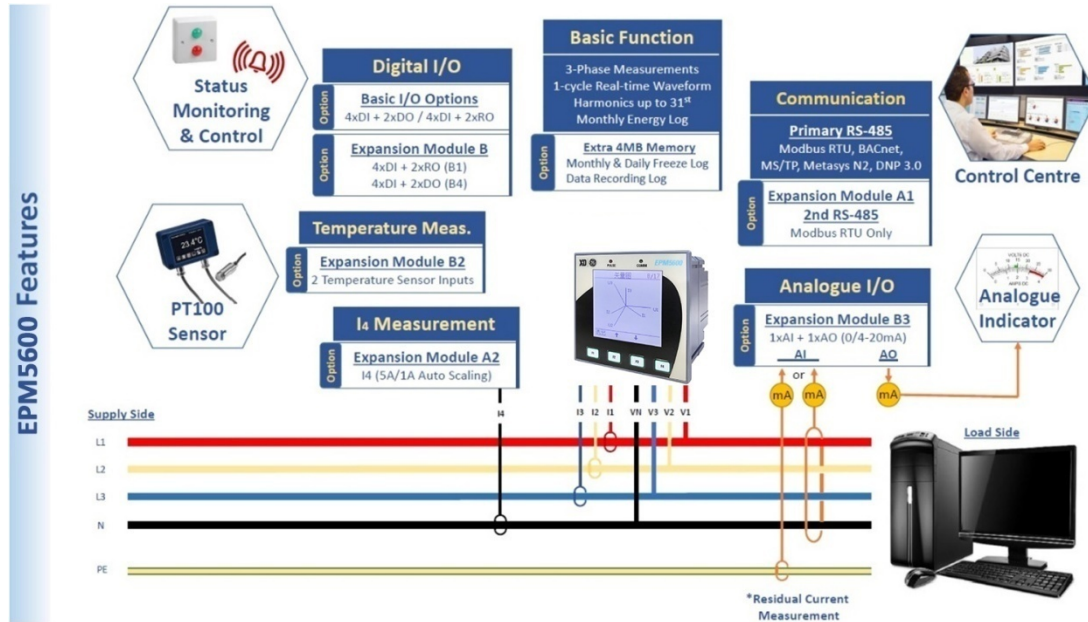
EPM5600 Features

Status Monitoring & Control

Digital I/O
Option
Basic I/O Options
4xDI + 2xDO / 4xDI + 2xRO
Option
Expansion Module B
4xDI + 2xRO (B1)
4xDI + 2xDO (B4)

Basic Function
3-Phase Measurements
1-cycle Real-time Waveform
Harmonics up to 31$^{st}$
Monthly Energy Log
Option
Extra 4MB Memory
Monthly & Daily Freeze Log
Data Recording Log

Communication
Primary RS-485
Modbus RTU, BACnet, MS/TP, Metasys N2, DNP 3.0
Option
Expansion Module A1
2nd RS-485
Modbus RTU Only

Control Centre

23.4°C

PT100 Sensor

Temperature Meas.
Option
Expansion Module B2
2 Temperature Sensor Inputs

I4 Measurement
Option
Expansion Module A2
I4 (5A/1A Auto Scaling)

Analogue I/O
Option
Expansion Module B3
1xAI + 1xAO (0/4-20mA)
AI
or
AO

Analogue Indicator

mA
mA
mA

Supply Side
L1
L2
L3
N
PE

I4
I3 I2 I1
VN V3 V2 V1

Load Side

*Residual Current Measurement